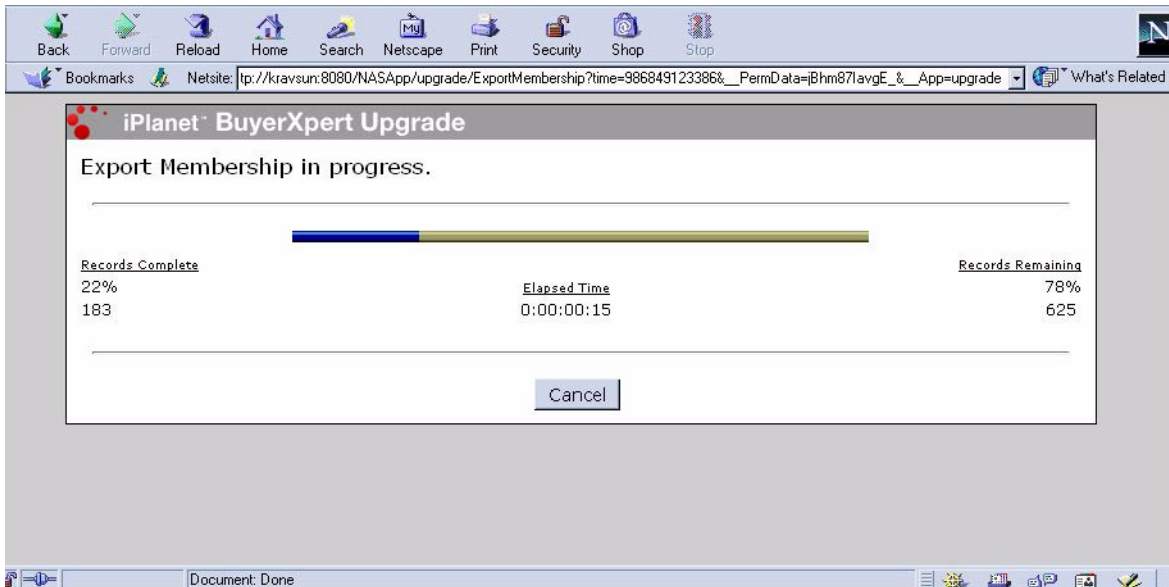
Back Forward Reload Home Search Netscape Print Security Shop Stop

Bookmarks Netsite: tp://kravsun:8080/NASApp/upgrade/ExportMembership?time=986849123386&__PermData=jBhm87IavgE_&__App=upgrade What's Related

iPlanet BuyerXpert Upgrade

Export Membership in progress.

Records Complete
22%
183

Elapsed Time
0:00:00:15

Records Remaining
78%
625

Cancel

Document: Done